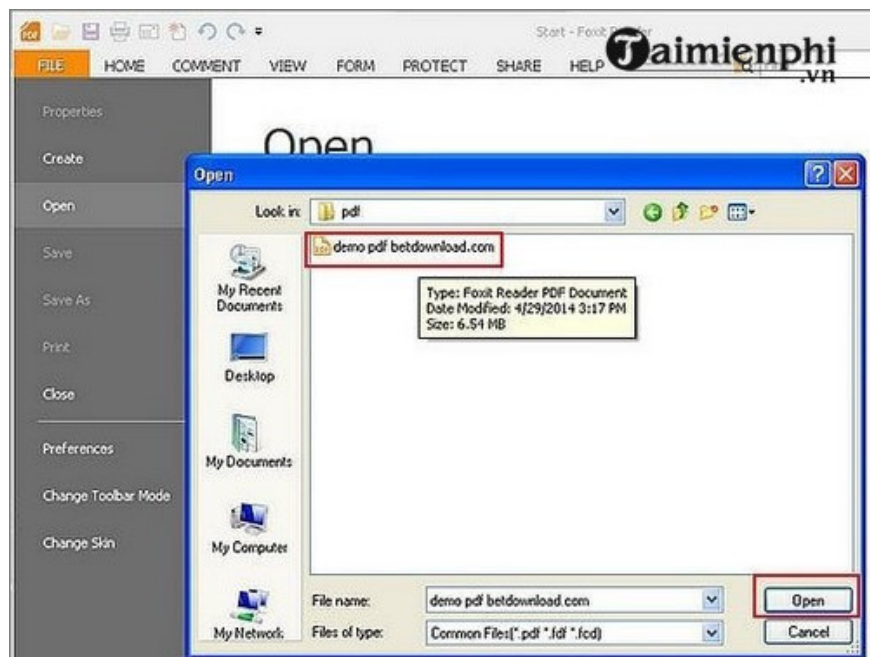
Start - Foxit Reader

FILE HOME COMMENT VIEW FORM PROTECT SHARE HELP

Taimienphi.vn

Properties

Create

Open

Save

Save As

Print

Close

Preferences

Change Toolbar Mode

Change Skin

Open

Open

Look in: pdf

demo pdf betdownload.com

Type: Foxit Reader PDF Document
Date Modified: 4/29/2014 3:17 PM
Size: 6.54 MB

My Recent Documents

Desktop

My Documents

My Computer

My Network

File name: demo pdf betdownload.com

Files of type: Common Files(*.pdf *.fdf *.fcd)

Open

Cancel